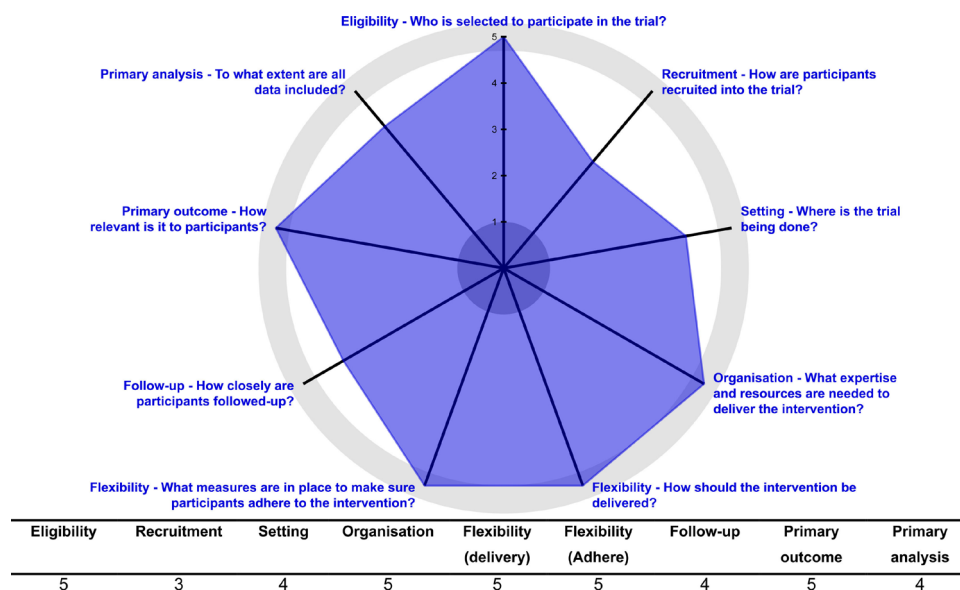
Eligibility - Who is selected to participate in the trial?

5
4
3
2
1

Recruitment - How are participants recruited into the trial?

Setting - Where is the trial being done?

Organisation - What expertise and resources are needed to deliver the intervention?

Flexibility - How should the intervention be delivered?

Flexibility - What measures are in place to make sure participants adhere to the intervention?

Follow-up - How closely are participants followed-up?

Primary outcome - How relevant is it to participants?

Primary analysis - To what extent are all data included?

| Eligibility | Recruitment | Setting | Organisation | Flexibility (delivery) | Flexibility (Adhere) | Follow-up | Primary outcome | Primary analysis |
|---|---|---|---|---|---|---|---|---|
| 5 | 3 | 4 | 5 | 5 | 5 | 4 | 5 | 4 |